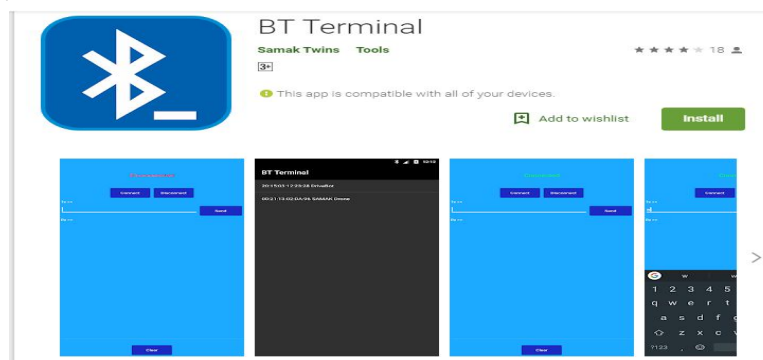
BT Terminal

Samak Twins Tools

3+

18

This app is compatible with all of your devices.

Add to wishlist

Install

Connect Disconnect

Send

Clear

BT Terminal

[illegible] DrivaBot

00:21:13:02:DA:95 SAMAK Drone

Connect Disconnect

Send

Clear

Connect

Send

1 2 3 4 5

q w e r t

a s d f

z x c v

7123